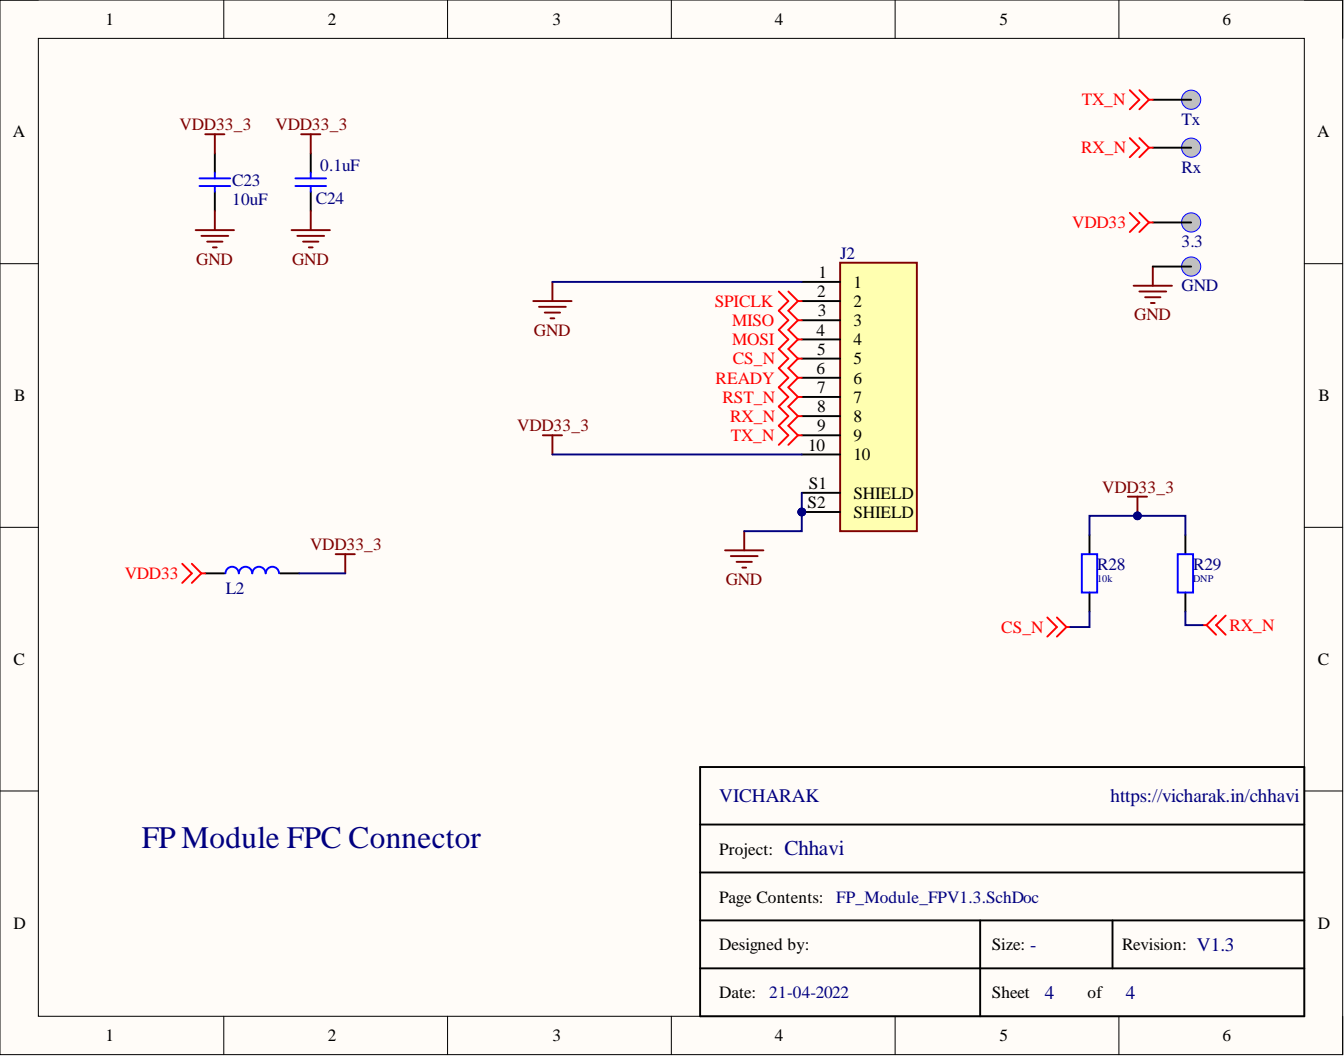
1 2 3 4 5 6

A

VDD33_3 VDD33_3
C23 10uF
0.1uF C24
GND GND

TX_N Tx
RX_N Rx
VDD33 3.3
GND GND

B

J2
1 1
GND
SPICLK 2 2
MISO 3 3
MOSI 4 4
CS_N 5 5
READY 6 6
RST_N 7 7
RX_N 8 8
VDD33_3
TX_N 9 9
10 10
S1 SHIELD
S2 SHIELD
GND

VDD33_3
R28 10k
R29 DNP
CS_N
RX_N

C

VDD33_3
VDD33
L2

FP Module FPC Connector

VICHARAK https://vicharak.in/chhavi

Project: Chhavi

Page Contents: FP_Module_FPV1.3.SchDoc

| Designed by: | Size: - | Revision: V1.3 |
|---|---|---|
| Date: 21-04-2022 | Sheet 4 of 4 | |

D

1 2 3 4 5 6